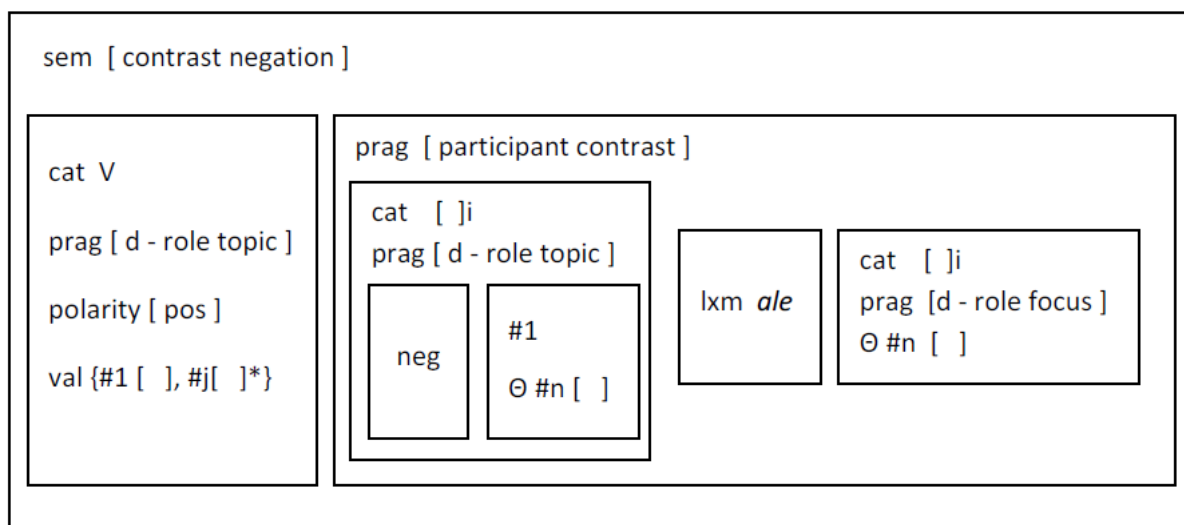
sem [ contrast negation ]

cat V

prag [ d - role topic ]

polarity [ pos ]

val {#1 [ ], #j[ ]*}

prag [ participant contrast ]

cat [ ]i

prag [ d - role topic ]

neg

#1

Θ #n [ ]

lxm *ale*

cat [ ]i

prag [d - role focus ]

Θ #n [ ]